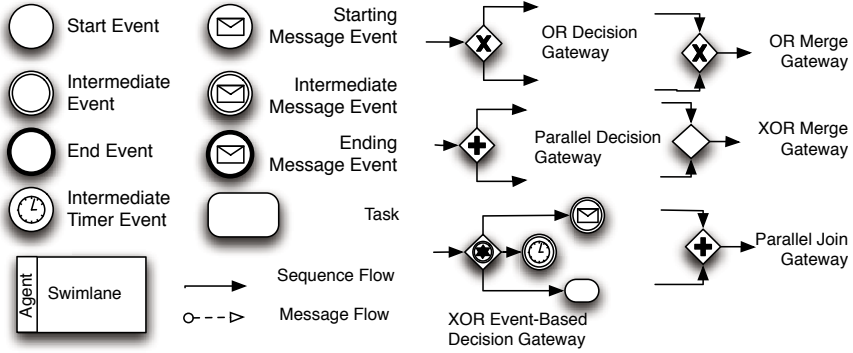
Start Event

Starting Message Event

OR Decision Gateway

OR Merge Gateway

Intermediate Event

Intermediate Message Event

End Event

Ending Message Event

Parallel Decision Gateway

XOR Merge Gateway

Intermediate Timer Event

Task

Parallel Join Gateway

Agent

Swimlane

Sequence Flow

Message Flow

XOR Event-Based Decision Gateway